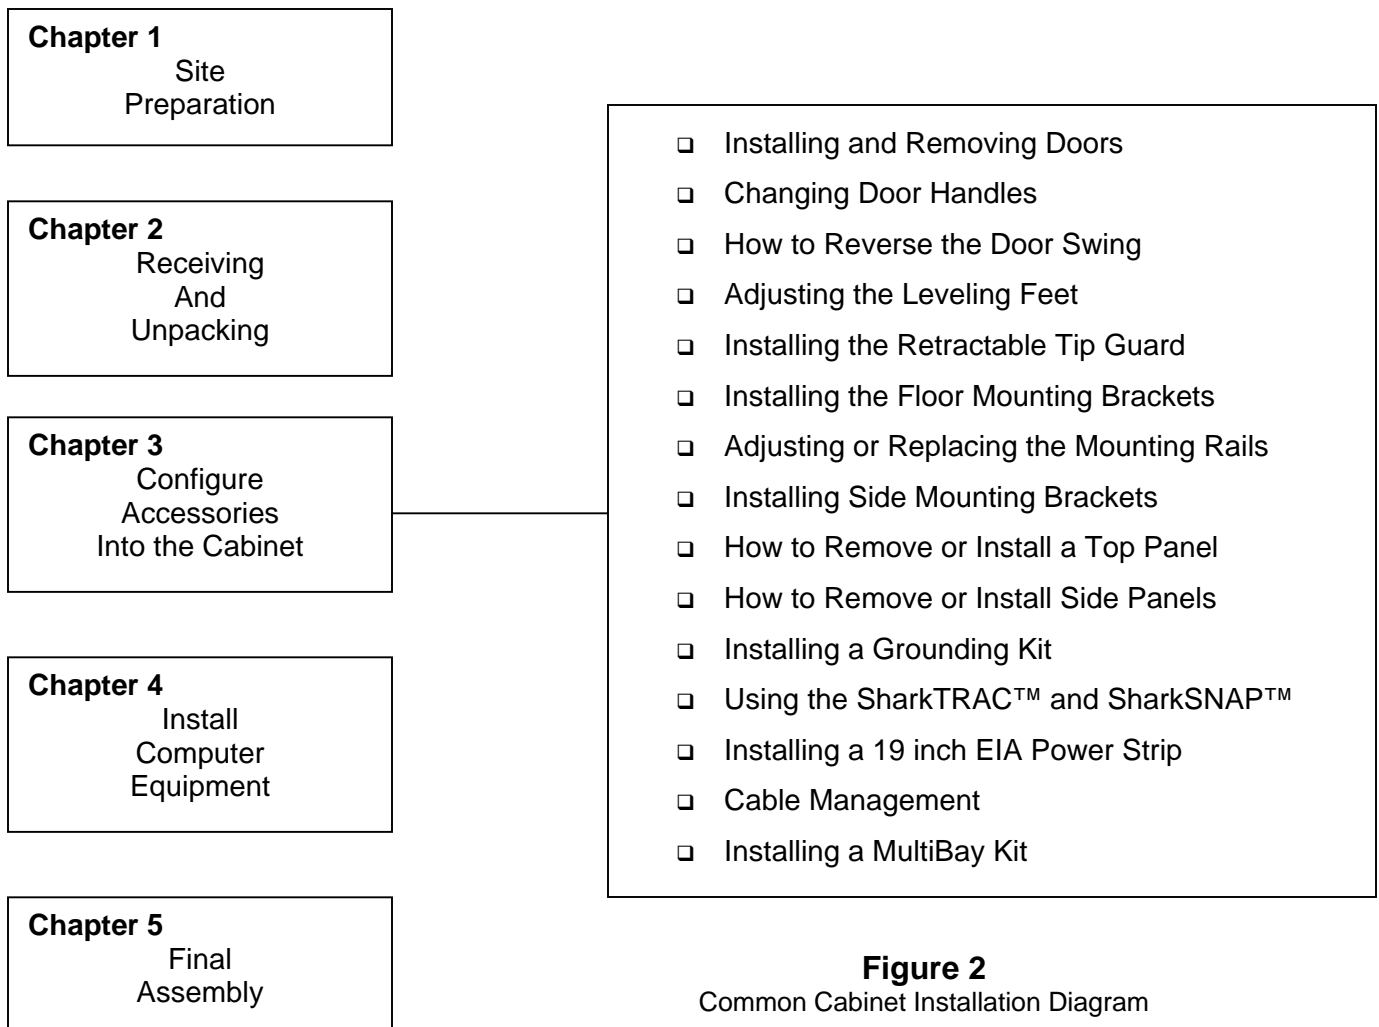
**Chapter 1**
Site
Preparation

**Chapter 2**
Receiving
And
Unpacking

**Chapter 3**
Configure
Accessories
Into the Cabinet

**Chapter 4**
Install
Computer
Equipment

**Chapter 5**
Final
Assembly

- Installing and Removing Doors
- Changing Door Handles
- How to Reverse the Door Swing
- Adjusting the Leveling Feet
- Installing the Retractable Tip Guard
- Installing the Floor Mounting Brackets
- Adjusting or Replacing the Mounting Rails
- Installing Side Mounting Brackets
- How to Remove or Install a Top Panel
- How to Remove or Install Side Panels
- Installing a Grounding Kit
- Using the SharkTRAC™ and SharkSNAP™
- Installing a 19 inch EIA Power Strip
- Cable Management
- Installing a MultiBay Kit

**Figure 2**
Common Cabinet Installation Diagram